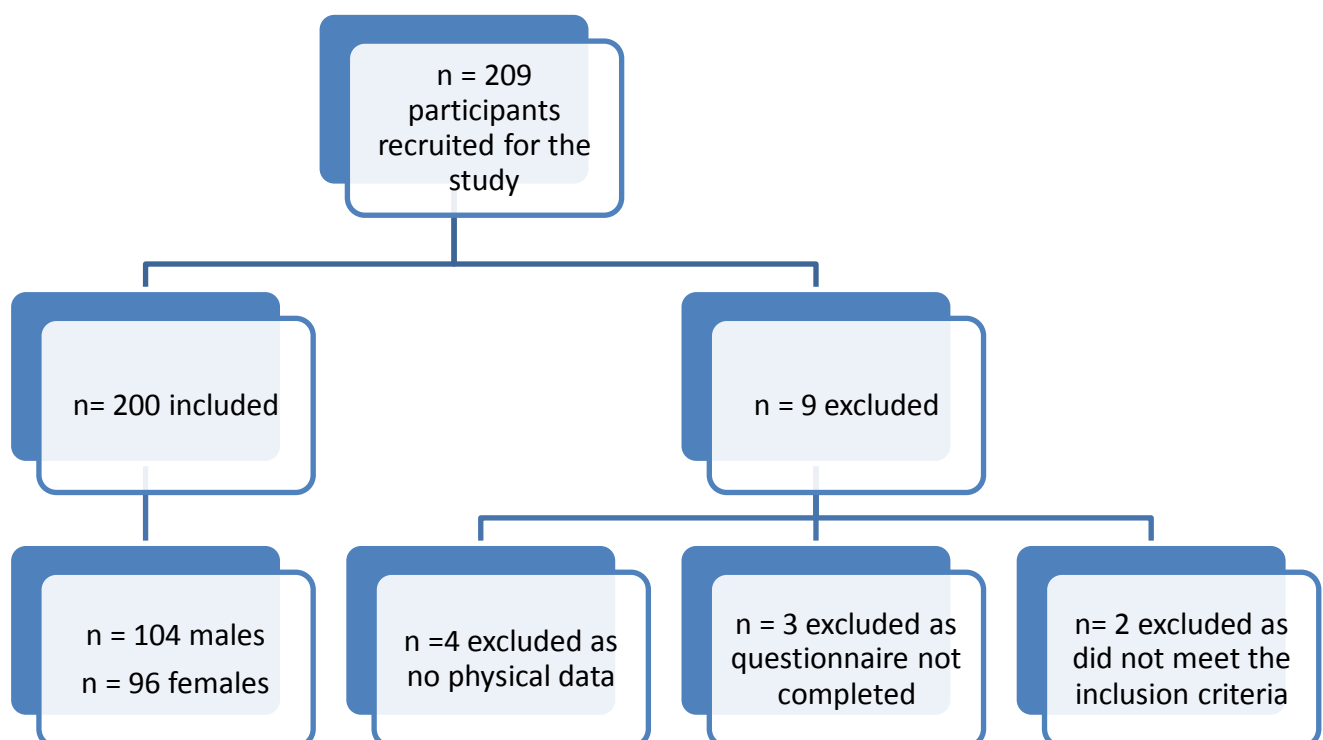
n = 209 participants recruited for the study

n= 200 included

n = 9 excluded

n = 104 males
n = 96 females

n =4 excluded as no physical data

n = 3 excluded as questionnaire not completed

n= 2 excluded as did not meet the inclusion criteria